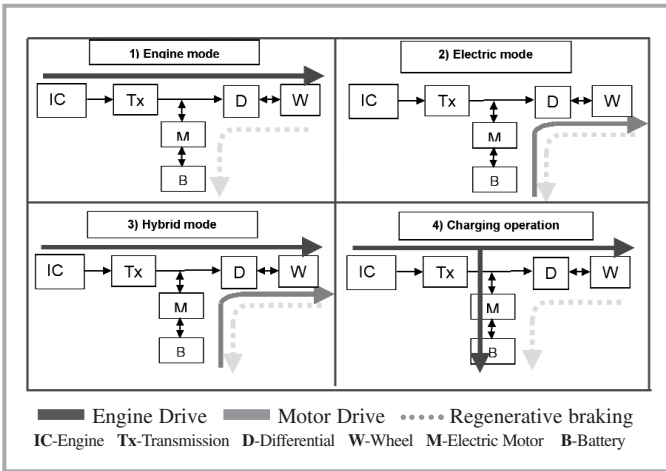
1) Engine mode

IC Tx D W M B

2) Electric mode

IC Tx D W M B

3) Hybrid mode

IC Tx D W M B

4) Charging operation

IC Tx D W M B

Engine Drive Motor Drive Regenerative braking

**IC**-Engine **Tx**-Transmission **D**-Differential **W**-Wheel **M**-Electric Motor **B**-Battery